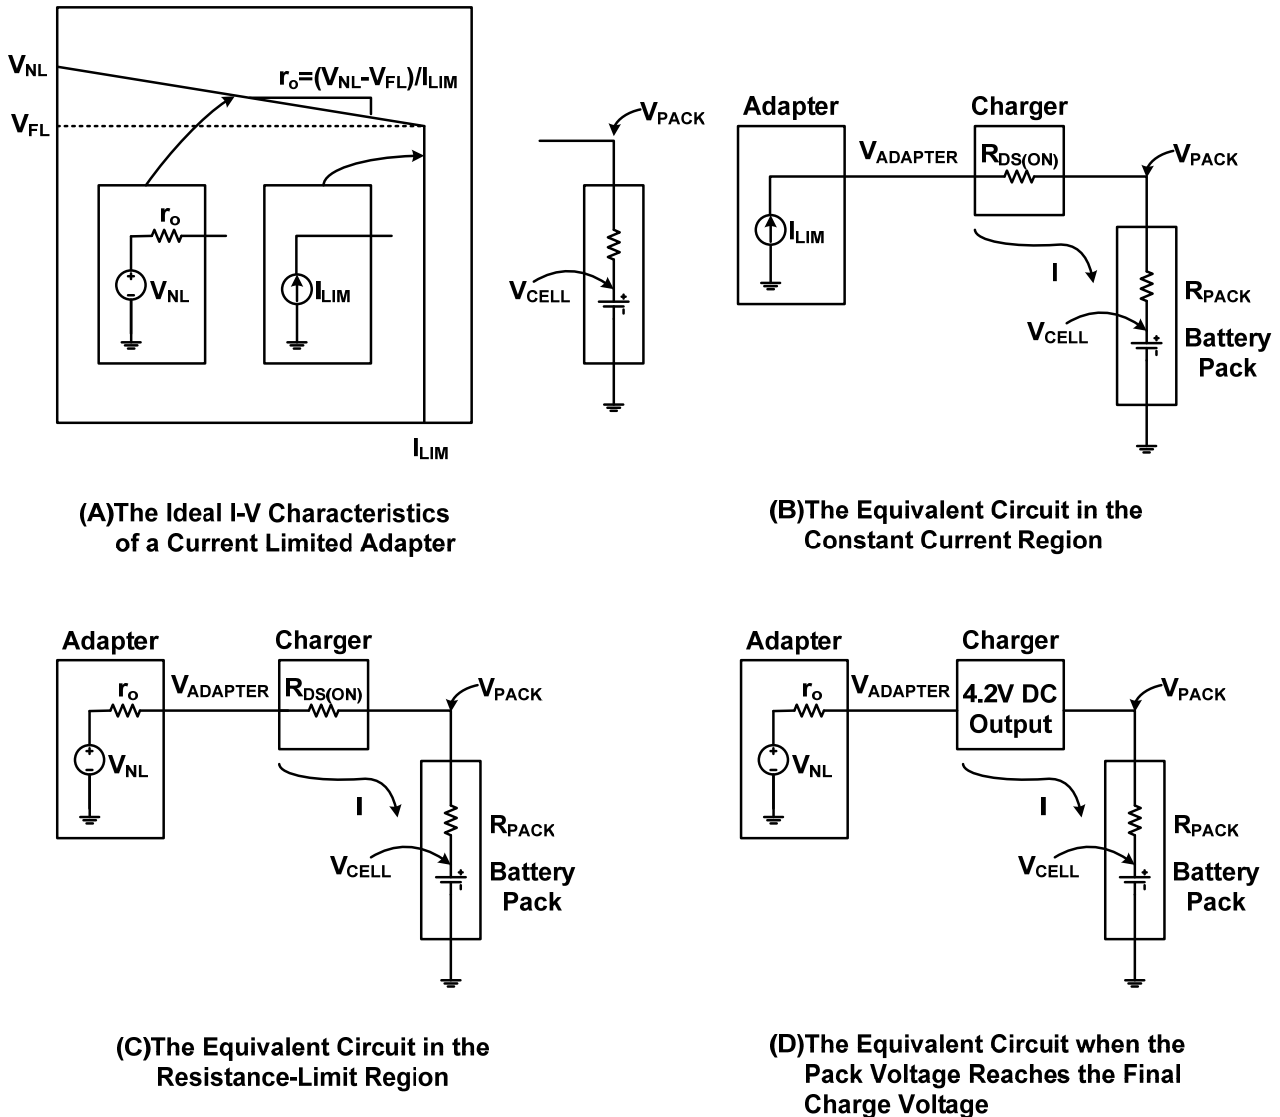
$V_{NL}$

$r_o=(V_{NL}-V_{FL})/I_{LIM}$

$V_{FL}$

$r_o$

$V_{NL}$

$I_{LIM}$

$I_{LIM}$

$V_{PACK}$

$V_{CELL}$

(A)The Ideal I-V Characteristics of a Current Limited Adapter

Adapter

Charger

$V_{ADAPTER}$

$R_{DS(ON)}$

$V_{PACK}$

$I_{LIM}$

I

$R_{PACK}$

$V_{CELL}$

Battery Pack

(B)The Equivalent Circuit in the Constant Current Region

Adapter

Charger

$r_o$

$V_{ADAPTER}$

$R_{DS(ON)}$

$V_{PACK}$

$V_{NL}$

I

$R_{PACK}$

$V_{CELL}$

Battery Pack

(C)The Equivalent Circuit in the Resistance-Limit Region

Adapter

Charger

$r_o$

$V_{ADAPTER}$

4.2V DC Output

$V_{PACK}$

$V_{NL}$

I

$R_{PACK}$

$V_{CELL}$

Battery Pack

(D)The Equivalent Circuit when the Pack Voltage Reaches the Final Charge Voltage